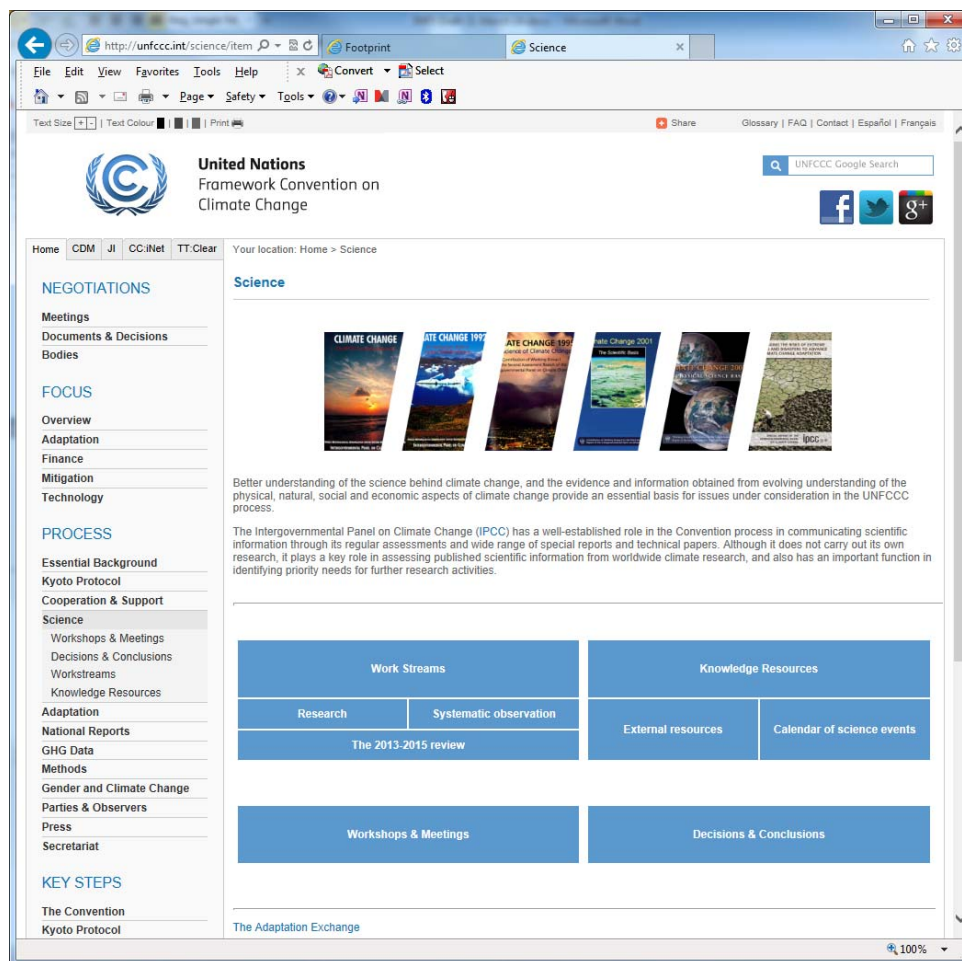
http://unfccc.int/science/item

Footprint

Science

File Edit View Favorites Tools Help

Convert Select

Page Safety Tools

Text Size + - | Text Colour | Print

Share

Glossary | FAQ | Contact | Español | Français

United Nations
Framework Convention on
Climate Change

UNFCCC Google Search

Home CDM JI CC:iNet TT:Clear

Your location: Home > Science

NEGOTIATIONS

Meetings
Documents & Decisions
Bodies

FOCUS

Overview
Adaptation
Finance
Mitigation
Technology

PROCESS

Essential Background
Kyoto Protocol
Cooperation & Support
Science
Workshops & Meetings
Decisions & Conclusions
Workstreams
Knowledge Resources
Adaptation
National Reports
GHG Data
Methods
Gender and Climate Change
Parties & Observers
Press
Secretariat

KEY STEPS

The Convention
Kyoto Protocol

Science

CLIMATE CHANGE

CLIMATE CHANGE 1995

CLIMATE CHANGE 1995

Climate Change 2001

CLIMATE CHANGE 2007

Better understanding of the science behind climate change, and the evidence and information obtained from evolving understanding of the physical, natural, social and economic aspects of climate change provide an essential basis for issues under consideration in the UNFCCC process.

The Intergovernmental Panel on Climate Change (IPCC) has a well-established role in the Convention process in communicating scientific information through its regular assessments and wide range of special reports and technical papers. Although it does not carry out its own research, it plays a key role in assessing published scientific information from worldwide climate research, and also has an important function in identifying priority needs for further research activities.

Work Streams

Knowledge Resources

Research

Systematic observation

External resources

Calendar of science events

The 2013-2015 review

Workshops & Meetings

Decisions & Conclusions

The Adaptation Exchange

100%